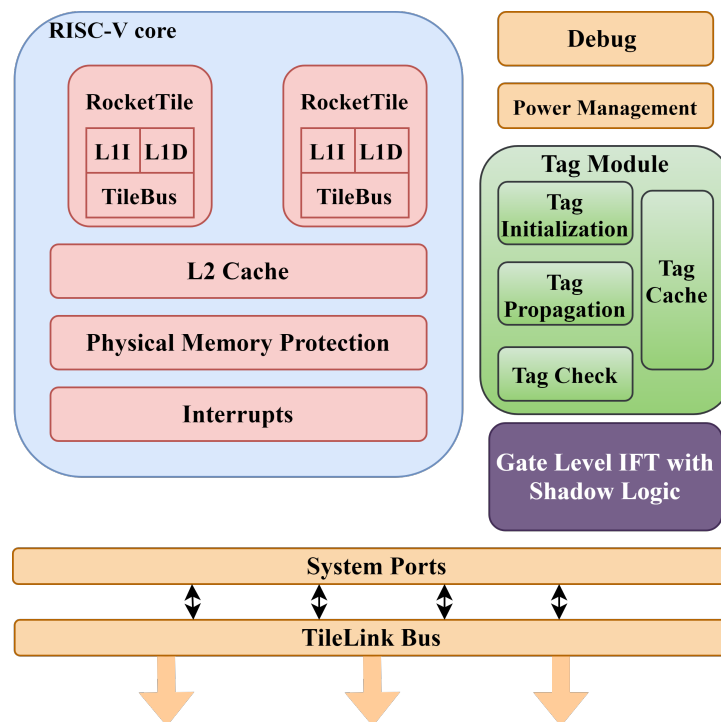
RISC-V core

RocketTile
L1I L1D
TileBus

RocketTile
L1I L1D
TileBus

L2 Cache

Physical Memory Protection

Interrupts

Debug

Power Management

Tag Module

Tag Initialization

Tag Propagation

Tag Check

Tag Cache

Gate Level IFT with Shadow Logic

System Ports

TileLink Bus